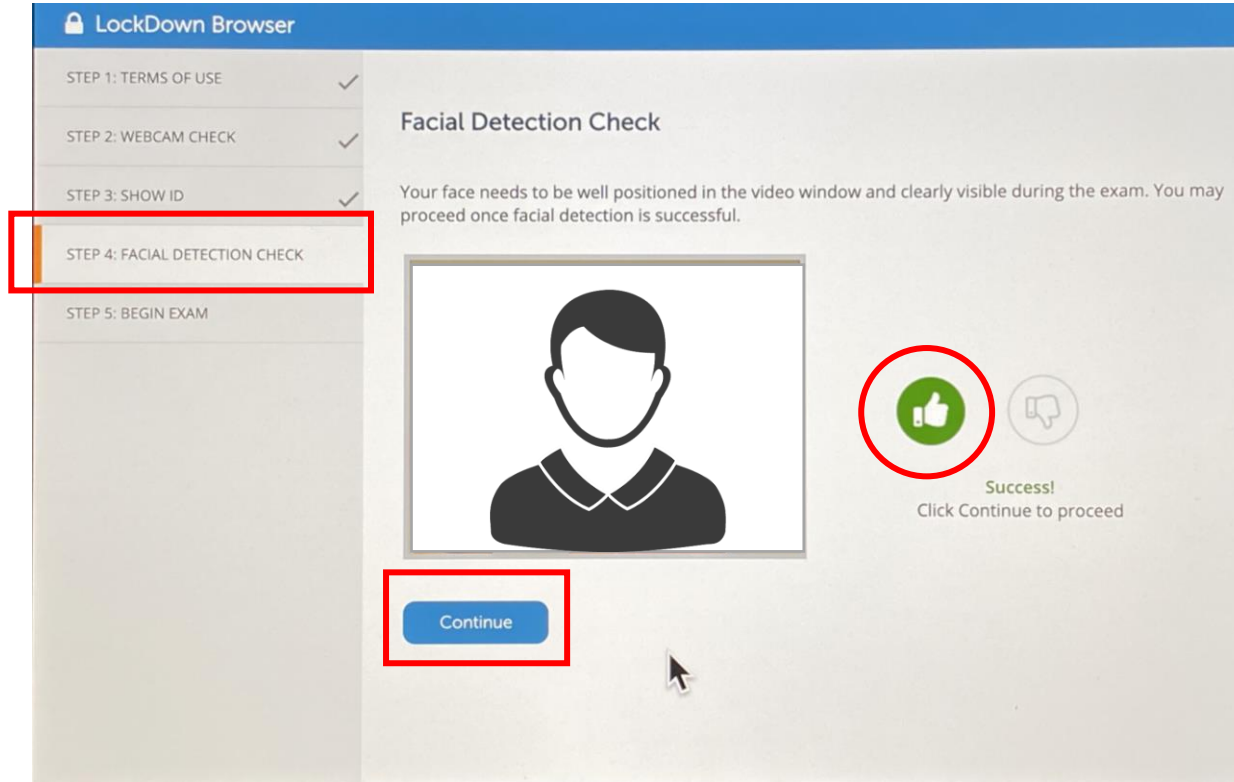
LockDown Browser

STEP 1: TERMS OF USE
STEP 2: WEBCAM CHECK
STEP 3: SHOW ID
STEP 4: FACIAL DETECTION CHECK
STEP 5: BEGIN EXAM

Facial Detection Check

Your face needs to be well positioned in the video window and clearly visible during the exam. You may proceed once facial detection is successful.

Success!
Click Continue to proceed

Continue